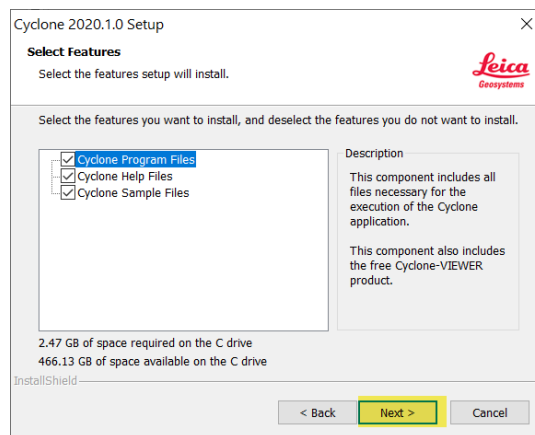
Cyclone 2020.1.0 Setup

×

Select Features

Select the features setup will install.

Leica
Geosystems

Select the features you want to install, and deselect the features you do not want to install.

Cyclone Program Files
Cyclone Help Files
Cyclone Sample Files

Description

This component includes all files necessary for the execution of the Cyclone application.

This component also includes the free Cyclone-VIEWER product.

2.47 GB of space required on the C drive
466.13 GB of space available on the C drive

InstallShield

< Back

Next >

Cancel